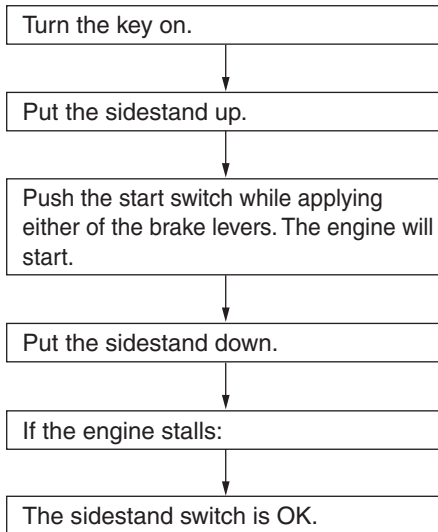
Turn the key on.

Put the sidestand up.

Push the start switch while applying either of the brake levers. The engine will start.

Put the sidestand down.

If the engine stalls:

The sidestand switch is OK.